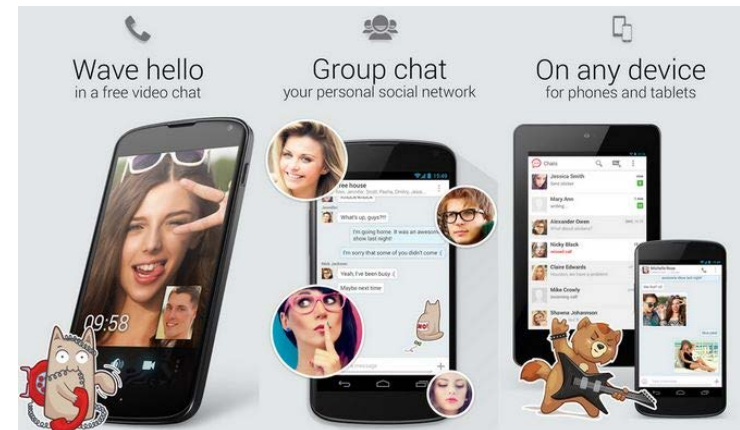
Wave hello
in a free video chat

09:58

Group chat
your personal social network

Tree house
What's up, guys?!!
I'm going home. It was an awesome show last night!
I'm sorry that you didn't come :(
Yeah, I've been busy :(
Maybe next time

On any device
for phones and tablets

Chats
Jessica Smith
Mary Ann
Alexander Owen
Nicky Black
Claire Edwards
Mike Crowly
Shawna Johnson